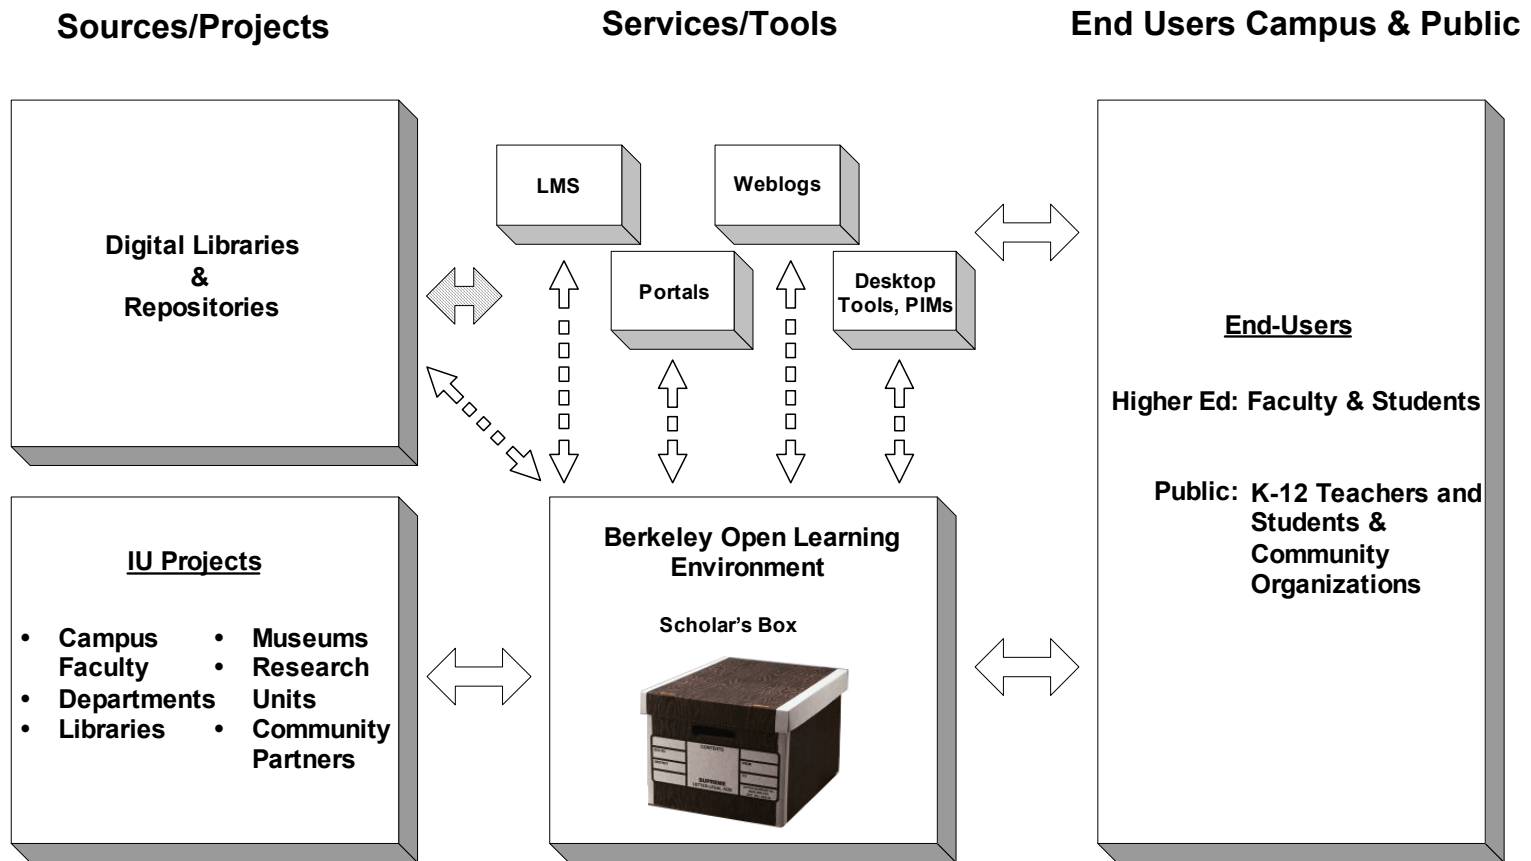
Sources/Projects

Services/Tools

End Users Campus & Public

Digital Libraries & Repositories

LMS

Weblogs

Portals

Desktop Tools, PIMs

End-Users

Higher Ed: Faculty & Students

Public: K-12 Teachers and Students & Community Organizations

IU Projects

- Campus Faculty
- Departments
- Libraries
- Museums
- Research Units
- Community Partners

Berkeley Open Learning Environment

Scholar's Box